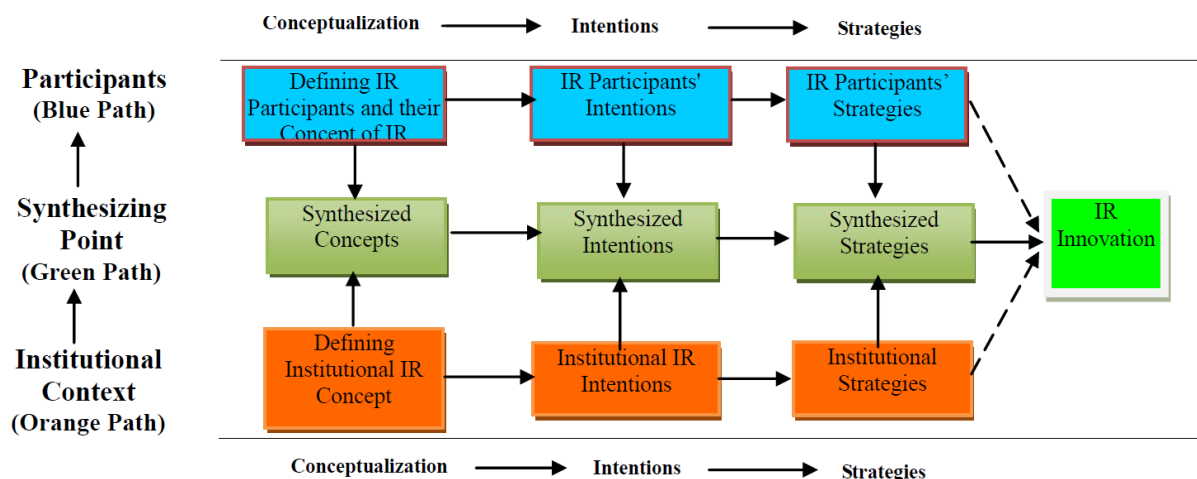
Conceptualization Intentions Strategies

Participants (Blue Path)

Synthesizing Point (Green Path)

Institutional Context (Orange Path)

Defining IR Participants and their Concept of IR

IR Participants' Intentions

IR Participants' Strategies

Synthesized Concepts

Synthesized Intentions

Synthesized Strategies

IR Innovation

Defining Institutional IR Concept

Institutional IR Intentions

Institutional Strategies

Conceptualization Intentions Strategies